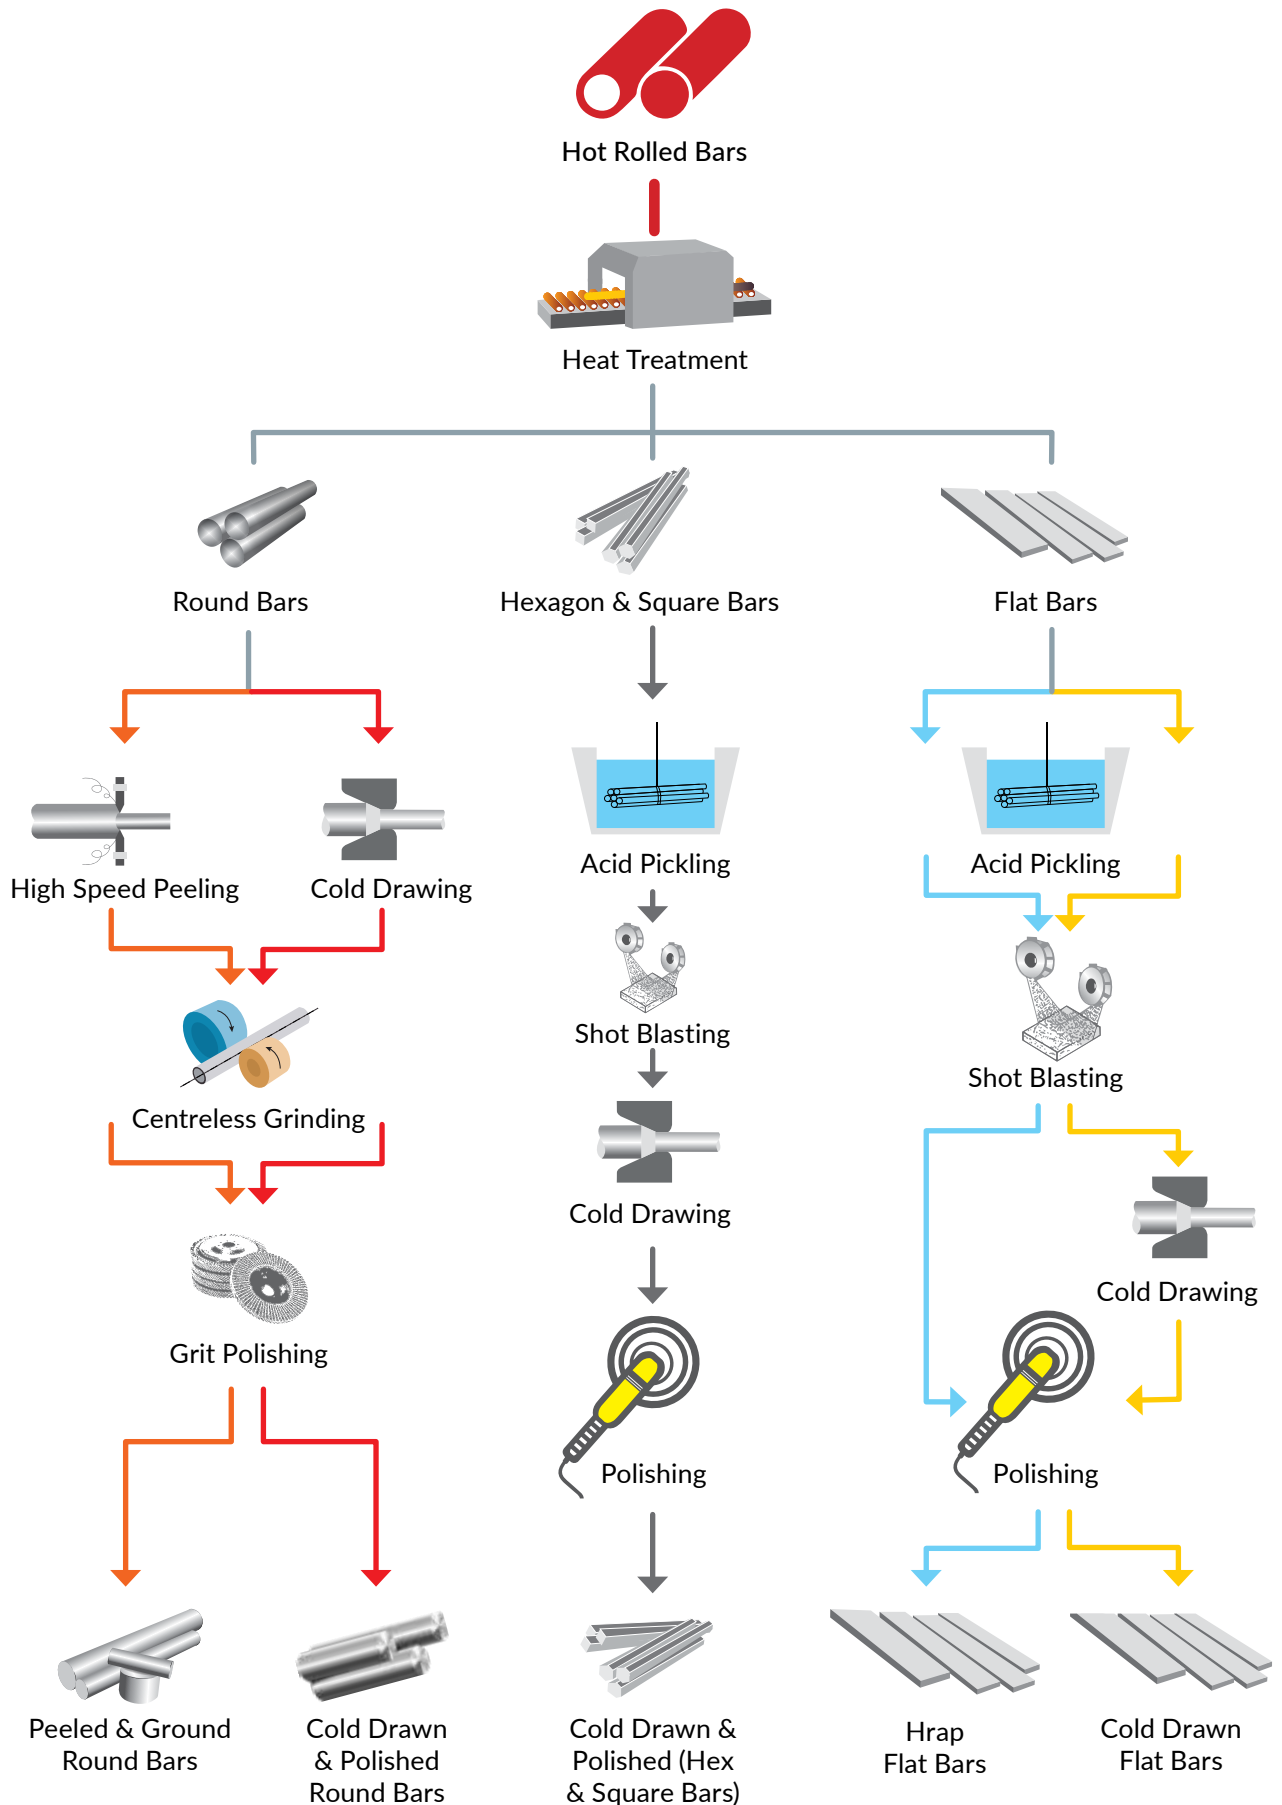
Hot Rolled Bars

Heat Treatment

Round Bars

Hexagon & Square Bars

Flat Bars

High Speed Peeling

Cold Drawing

Acid Pickling

Acid Pickling

Centreless Grinding

Shot Blasting

Shot Blasting

Cold Drawing

Cold Drawing

Grit Polishing

Polishing

Polishing

Peeled & Ground Round Bars

Cold Drawn & Polished Round Bars

Cold Drawn & Polished (Hex & Square Bars)

Hrap Flat Bars

Cold Drawn Flat Bars